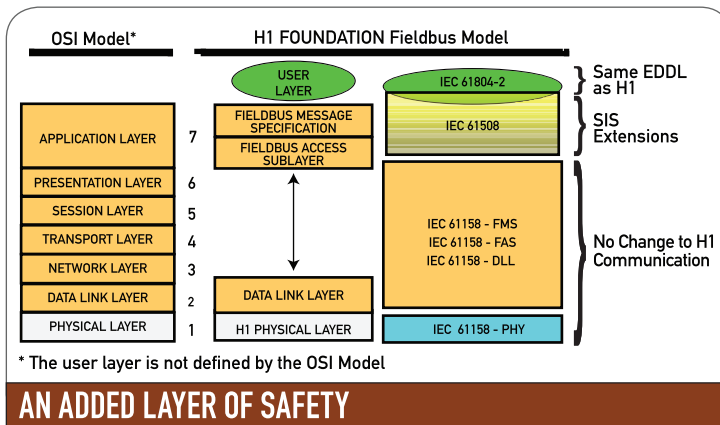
OSI Model*

H1 FOUNDATION Fieldbus Model

USER LAYER

IEC 61804-2

Same EDDL as H1

APPLICATION LAYER 7

FIELDBUS MESSAGE SPECIFICATION

FIELDBUS ACCESS SUBLAYER

IEC 61508

SIS Extensions

PRESENTATION LAYER 6

SESSION LAYER 5

TRANSPORT LAYER 4

NETWORK LAYER 3

DATA LINK LAYER 2

PHYSICAL LAYER 1

IEC 61158 - FMS
IEC 61158 - FAS
IEC 61158 - DLL

No Change to H1 Communication

DATA LINK LAYER

H1 PHYSICAL LAYER

IEC 61158 - PHY

* The user layer is not defined by the OSI Model

AN ADDED LAYER OF SAFETY